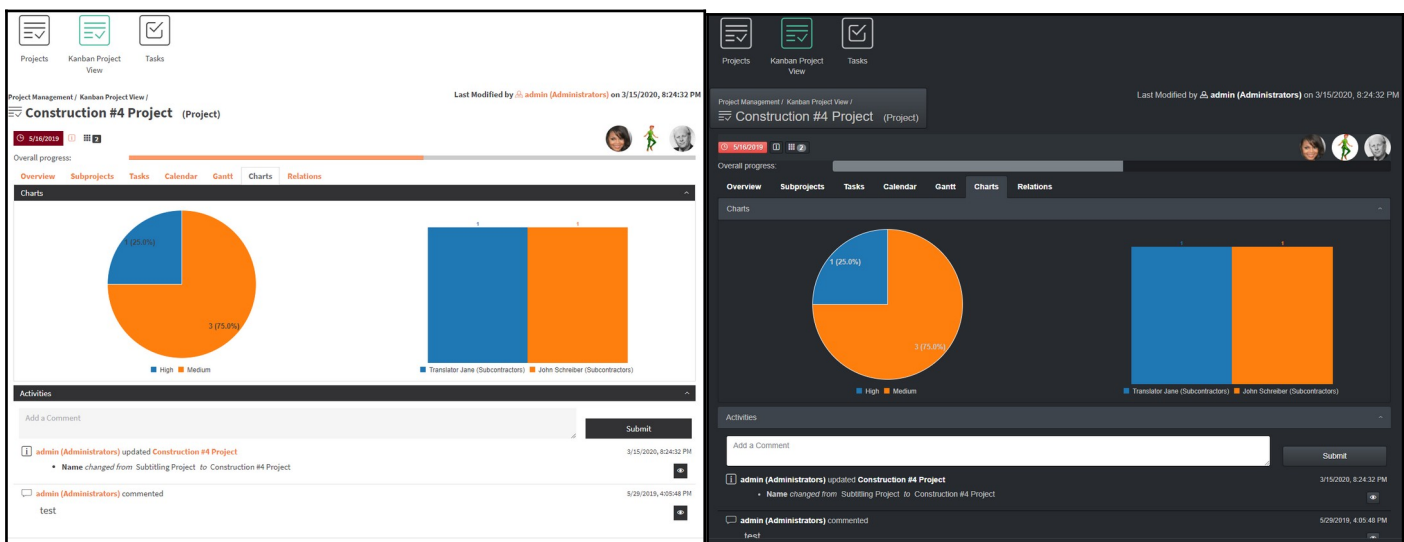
Projects

Kanban Project View

Tasks

Project Management / Kanban Project View /

Last Modified by admin (Administrators) on 3/15/2020, 8:24:32 PM

Construction #4 Project (Project)

5/16/2019 2

Overall progress:

Overview Subprojects Tasks Calendar Gantt Charts Relations

Charts

1 (25.0%)

3 (75.0%)

High Medium

1 1

Translator Jane (Subcontractors) John Schreiber (Subcontractors)

Activities

Add a Comment

Submit

admin (Administrators) updated Construction #4 Project 3/15/2020, 8:24:32 PM

• Name changed from Subtitling Project to Construction #4 Project

admin (Administrators) commented 5/29/2019, 4:05:48 PM

test

Projects

Kanban Project View

Tasks

Project Management / Kanban Project View /

Last Modified by admin (Administrators) on 3/15/2020, 8:24:32 PM

Construction #4 Project (Project)

5/16/2019 2

Overall progress:

Overview Subprojects Tasks Calendar Gantt Charts Relations

Charts

1 (25.0%)

3 (75.0%)

High Medium

1 1

Translator Jane (Subcontractors) John Schreiber (Subcontractors)

Activities

Add a Comment

Submit

admin (Administrators) updated Construction #4 Project 3/15/2020, 8:24:32 PM

• Name changed from Subtitling Project to Construction #4 Project

admin (Administrators) commented 5/29/2019, 4:05:48 PM

test